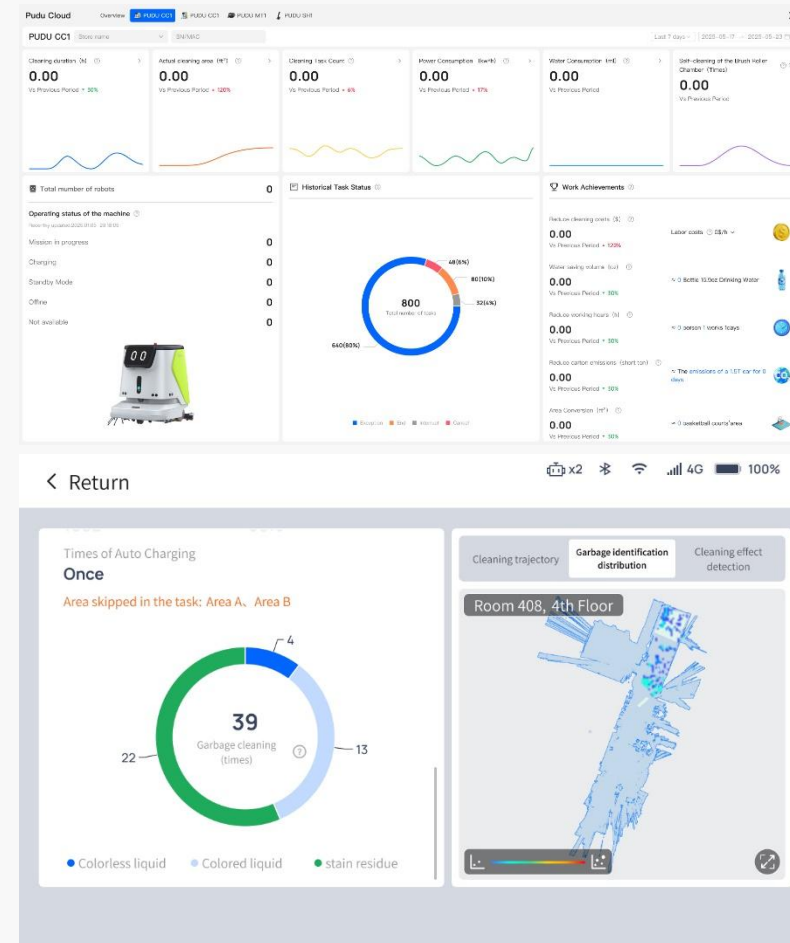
Pudu Cloud Overview PUDU CC1 PUDU CC1 PUDU MT1 PUDU SH1

PUDU CC1 Store name SN/MAC

Last 7 days 2025-05-17 ~ 2025-05-23

Cleaning duration (h) 0.00 Vs Previous Period + 30%

Actual cleaning area (ft²) 0.00 Vs Previous Period + 120%

Cleaning Task Count 0.00 Vs Previous Period + 6%

Power Consumption (kwh) 0.00 Vs Previous Period + 17%

Water Consumption (ml) 0.00 Vs Previous Period

Self-cleaning of the Brush Roller Chamber (Times) 0.00 Vs Previous Period

Total number of robots 0

Operating status of the machine

Recently updated 2025.01.05 23:18:05

Mission in progress 0

Charging 0

Standby Mode 0

Offline 0

Not available 0

Historical Task Status

48(6%)

80(10%)

800 Total number of tasks

32(4%)

640(80%)

Exception End Interrupt Cancel

Work Achievements

Reduce cleaning costs ($) 0.00 Vs Previous Period + 120%

Labor costs 15$/h

Water saving volume (oz) 0.00 Vs Previous Period + 30%

≈ 0 Bottle 15.9oz Drinking Water

Reduce working hours (h) 0.00 Vs Previous Period + 30%

≈ 0 person 1 works 1days

Reduce carbon emissions (short ton) 0.00 Vs Previous Period + 30%

≈ The emissions of a 1.5T car for 0 days

Area Conversion (ft²) 0.00 Vs Previous Period + 30%

≈ 0 basketball courts'area

< Return

x2 4G 100%

Times of Auto Charging

Once

Area skipped in the task: Area A、Area B

4

39

Garbage cleaning (times)

13

22

● Colorless liquid ● Colored liquid ● stain residue

Cleaning trajectory | Garbage identification distribution | Cleaning effect detection

Room 408, 4th Floor